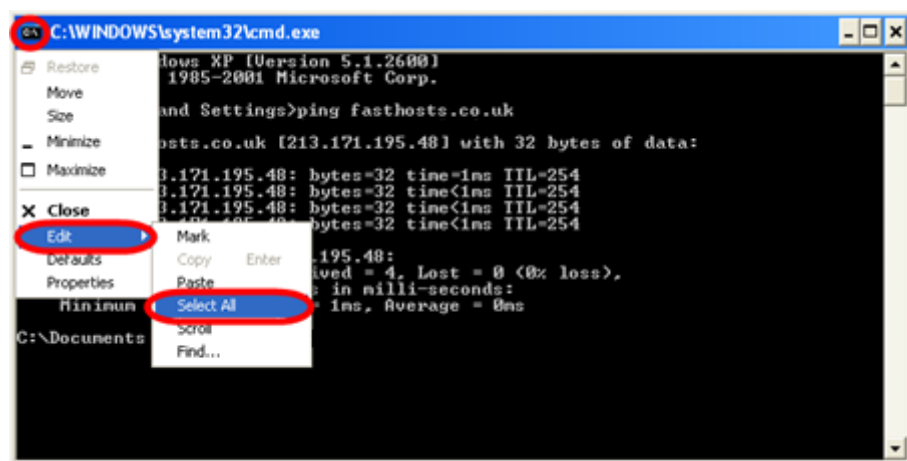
C:\WINDOWS\system32\cmd.exe

Restore
Move
Size
Minimize
Maximize
Close
Edit
Defaults
Properties

Mark
Copy Enter
Paste
Select All
Scroll
Find...

dows XP [Version 5.1.2600]
1985-2001 Microsoft Corp.

and Settings>ping fasthosts.co.uk

osts.co.uk [213.171.195.48] with 32 bytes of data:

3.171.195.48: bytes=32 time=1ms TTL=254
3.171.195.48: bytes=32 time<1ms TTL=254
3.171.195.48: bytes=32 time<1ms TTL=254
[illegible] bytes=32 time<1ms TTL=254

.195.48:
ived = 4, Lost = 0 (0% loss),
in milli-seconds:
Minimum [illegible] 1ms, Average = 0ms

C:\Documents